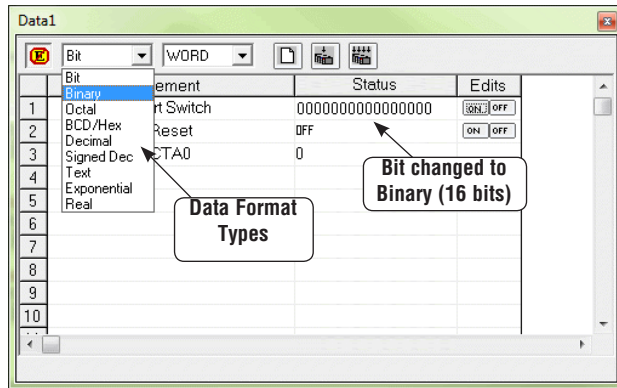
Data1

Bit WORD

Bit
Binary
Octal
BCD/Hex
Decimal
Signed Dec
Text
Exponential
Real

| | Element | Status | Edits |
|---|---|---|---|
| 1 | rt Switch | 0000000000000000 | ON OFF |
| 2 | Reset | OFF | ON OFF |
| 3 | CTA0 | 0 | |
| 4 | | | |
| 5 | | | |
| 6 | | | |
| 7 | | | |
| 8 | | | |
| 9 | | | |
| 10 | | | |

Bit changed to Binary (16 bits)

Data Format Types